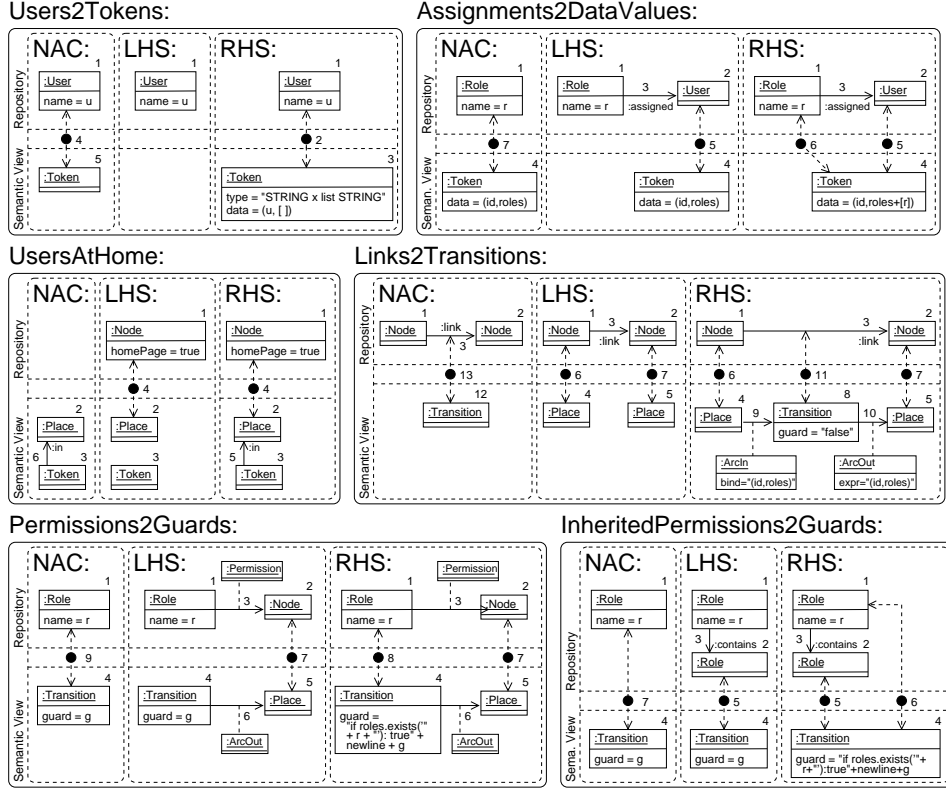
Users2Tokens:

NAC: LHS: RHS:

Repository

:User 1
name = u

:User 1
name = u

:User 1
name = u

4

2

Semantic View

:Token 5

:Token 3
type = "STRING x list STRING"
data = (u, [ ])

Assignments2DataValues:

NAC: LHS: RHS:

Repository

:Role 1
name = r

7

:Role 1
name = r
3 :assigned
:User 2

5

:Role 1
name = r
3 :assigned
:User 2

6
5

Seman. View

:Token 4
data = (id,roles)

:Token 4
data = (id,roles)

:Token 4
data = (id,roles+[r])

UsersAtHome:

NAC: LHS: RHS:

Repository

:Node 1
homePage = true

:Node 1
homePage = true

4
4

Semantic View

:Place 2
6 :in
:Token 3

:Place 2
:Token 3

:Place 2
5 :in
:Token 3

Links2Transitions:

NAC: LHS: RHS:

Repository

:Node 1
:link
:Node 2
3

13

:Transition 12

:Node 1
3
:link
:Node 2

6
7

:Place 4
:Place 5

:Node 1
3
:link
:Node 2

6
11
7

Semantic View

:Place 4
9
:Transition 8
guard = "false"
10
:Place 5

:ArcIn
bind="(id,roles)"

:ArcOut
expr="(id,roles)"

Permissions2Guards:

NAC: LHS: RHS:

Repository

:Role 1
name = r

9

:Transition 4
guard = g

:Permission
:Role 1
name = r
3
:Node 2

7

:Transition 4
guard = g
:Place 5
6
:ArcOut

:Permission
:Role 1
name = r
3
:Node 2

8
7

Semantic View

:Transition 4
guard = "if roles.exists("" + r + ""): true" + newline + g
:Place 5
6
:ArcOut

InheritedPermissions2Guards:

NAC: LHS: RHS:

:Role 1
name = r

7

:Role 1
name = r
3 :contains 2
:Role

5

:Role 1
name = r
3 :contains 2
:Role

5
6

Repository

Sema. View

:Transition 4
guard = g

:Transition 4
guard = g

:Transition 4
guard = "if roles.exists(""+ r+""):true"+newline+g